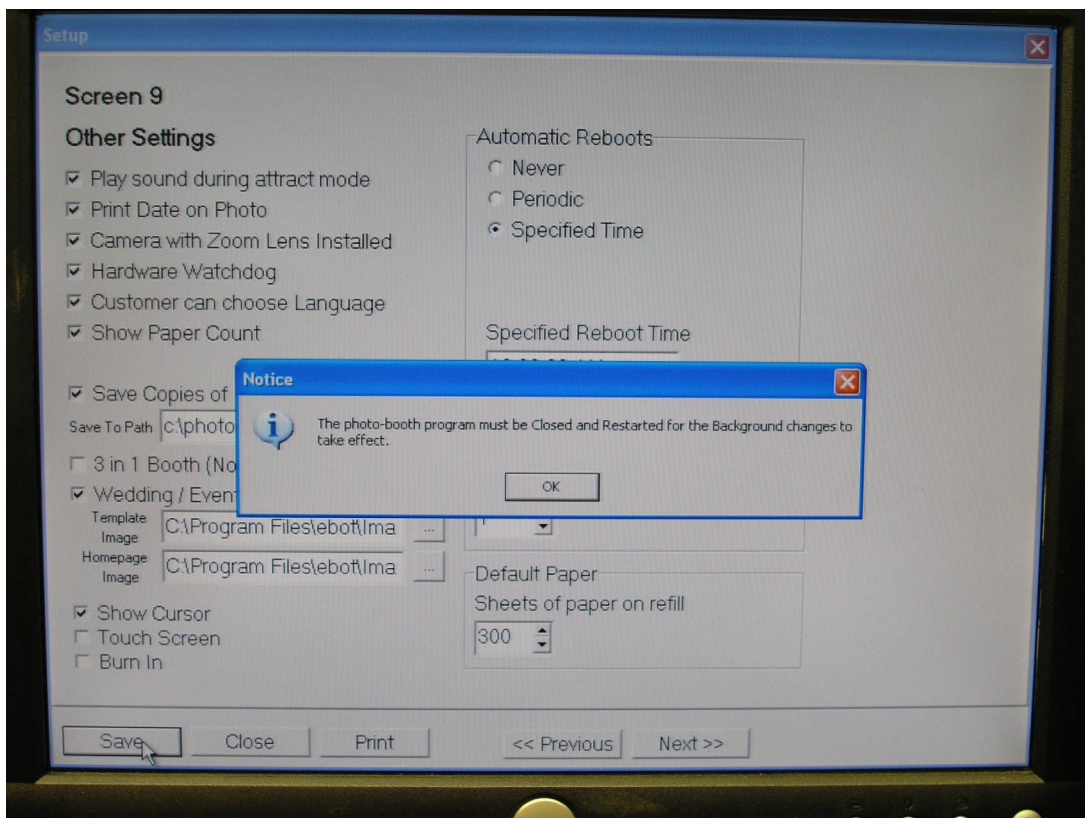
Setup

Screen 9

Other Settings

☑ Play sound during attract mode
☑ Print Date on Photo
☑ Camera with Zoom Lens Installed
☑ Hardware Watchdog
☑ Customer can choose Language
☑ Show Paper Count

☑ Save Copies of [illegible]
Save To Path c:\photo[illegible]

☐ 3 in 1 Booth (No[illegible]
☑ Wedding / Event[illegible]
Template Image C:\Program Files\ebot\Ima ...
Homepage Image C:\Program Files\ebot\Ima ...

☑ Show Cursor
☐ Touch Screen
☐ Burn In

Automatic Reboots
○ Never
○ Periodic
◉ Specified Time

Specified Reboot Time
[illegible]

1

Default Paper
Sheets of paper on refill
300

Notice
The photo-booth program must be Closed and Restarted for the Background changes to take effect.
OK

Save Close Print << Previous Next >>